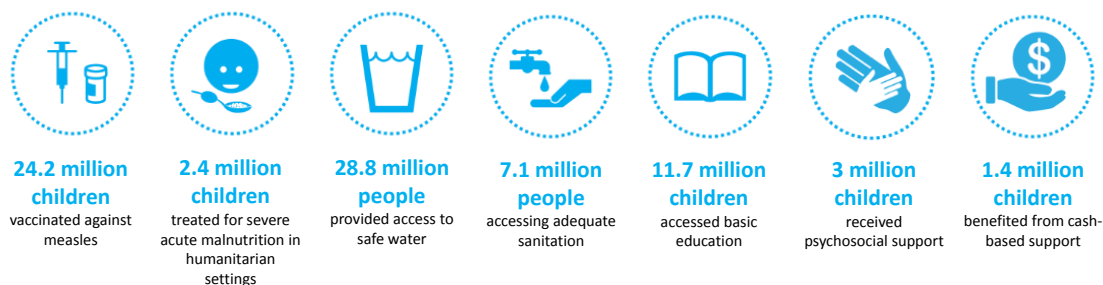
24.2 million children
vaccinated against measles

2.4 million children
treated for severe acute malnutrition in humanitarian settings

28.8 million people
provided access to safe water

7.1 million people
accessing adequate sanitation

11.7 million children
accessed basic education

3 million children
received psychosocial support

1.4 million children
benefited from cash-based support